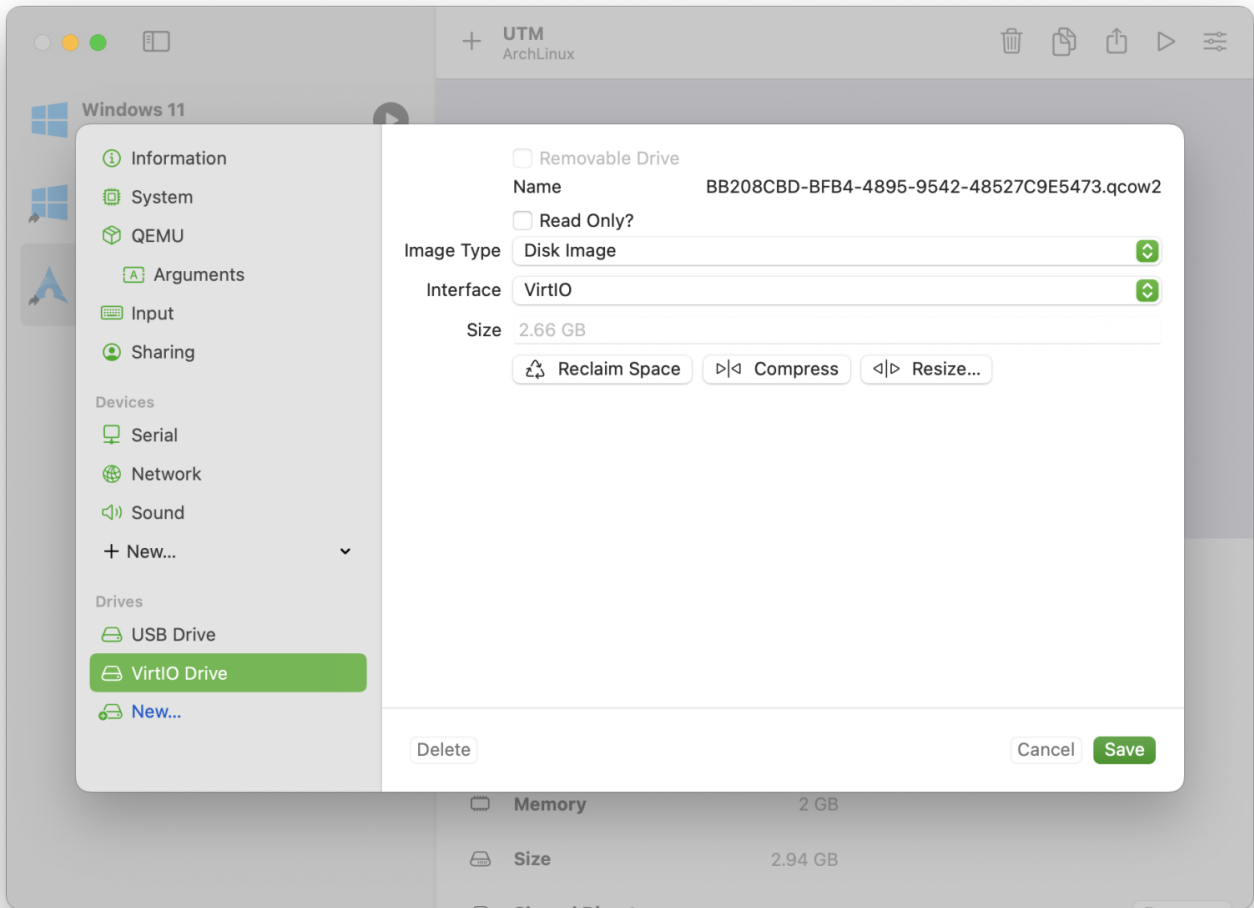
UTM
ArchLinux

Windows 11

Information
System
QEMU
Arguments
Input
Sharing

Devices
Serial
Network
Sound
+ New...

Drives
USB Drive
VirtIO Drive
New...

Removable Drive
Name BB208CBD-BFB4-4895-9542-48527C9E5473.qcow2
Read Only?
Image Type Disk Image
Interface VirtIO
Size 2.66 GB
Reclaim Space
Compress
Resize...

Delete
Cancel
Save

Memory 2 GB
Size 2.94 GB
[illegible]